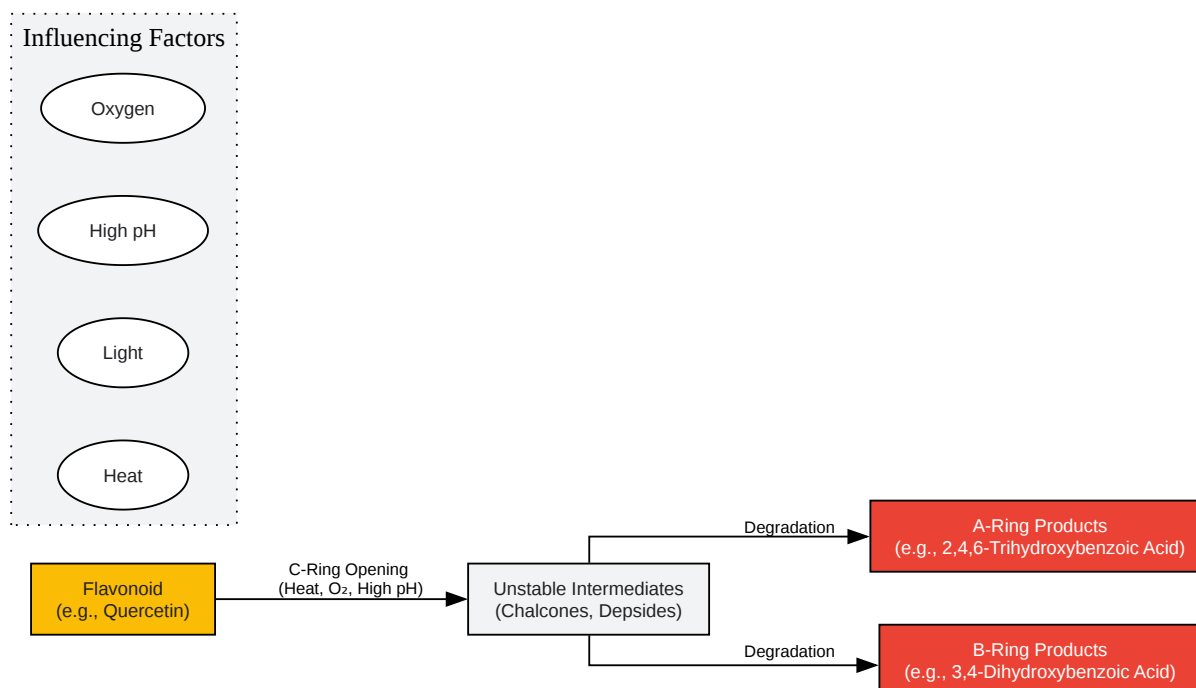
Influencing Factors

Oxygen

High pH

Light

Heat

Flavonoid
(e.g., Quercetin)

C-Ring Opening
(Heat, $O_2$, High pH)

Unstable Intermediates
(Chalcones, Depsides)

Degradation

A-Ring Products
(e.g., 2,4,6-Trihydroxybenzoic Acid)

Degradation

B-Ring Products
(e.g., 3,4-Dihydroxybenzoic Acid)